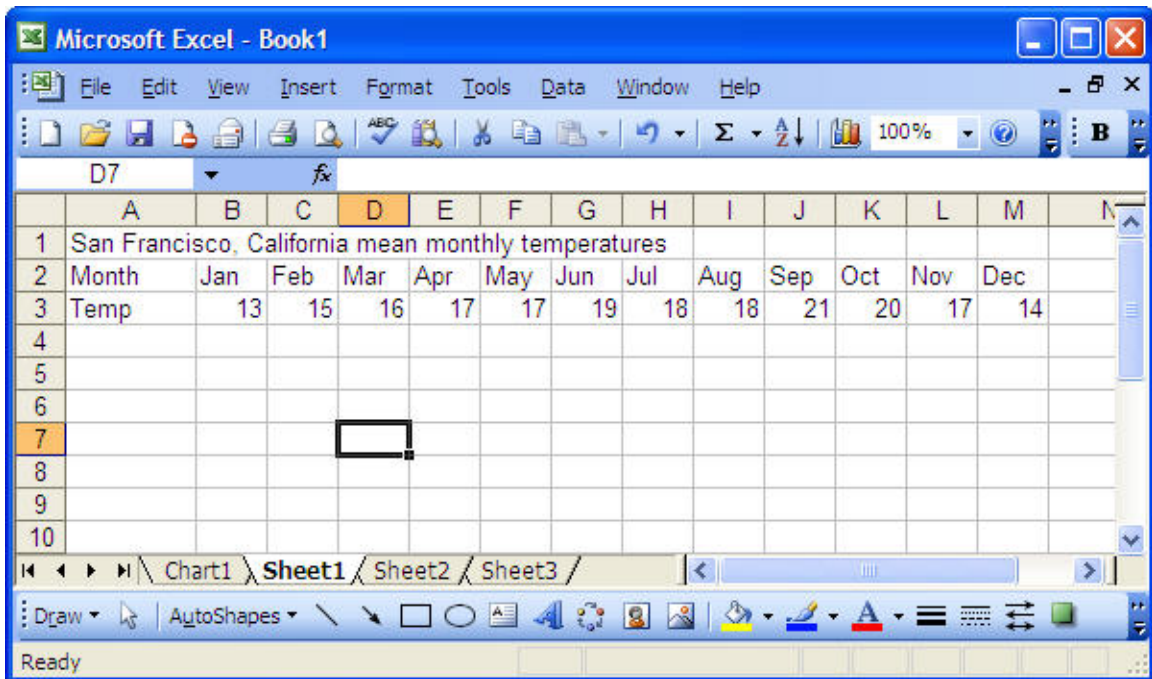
Microsoft Excel - Book1

File Edit View Insert Format Tools Data Window Help

100% B

D7 $f_x$

| | A | B | C | D | E | F | G | H | I | J | K | L | M | N |
|---|---|---|---|---|---|---|---|---|---|---|---|---|---|---|
| 1 | San Francisco, California mean monthly temperatures | | | | | | | | | | | | | |
| 2 | Month | Jan | Feb | Mar | Apr | May | Jun | Jul | Aug | Sep | Oct | Nov | Dec | |
| 3 | Temp | 13 | 15 | 16 | 17 | 17 | 19 | 18 | 18 | 21 | 20 | 17 | 14 | |
| 4 | | | | | | | | | | | | | | |
| 5 | | | | | | | | | | | | | | |
| 6 | | | | | | | | | | | | | | |
| 7 | | | | | | | | | | | | | | |
| 8 | | | | | | | | | | | | | | |
| 9 | | | | | | | | | | | | | | |
| 10 | | | | | | | | | | | | | | |

Chart1 Sheet1 Sheet2 Sheet3

Draw AutoShapes

Ready